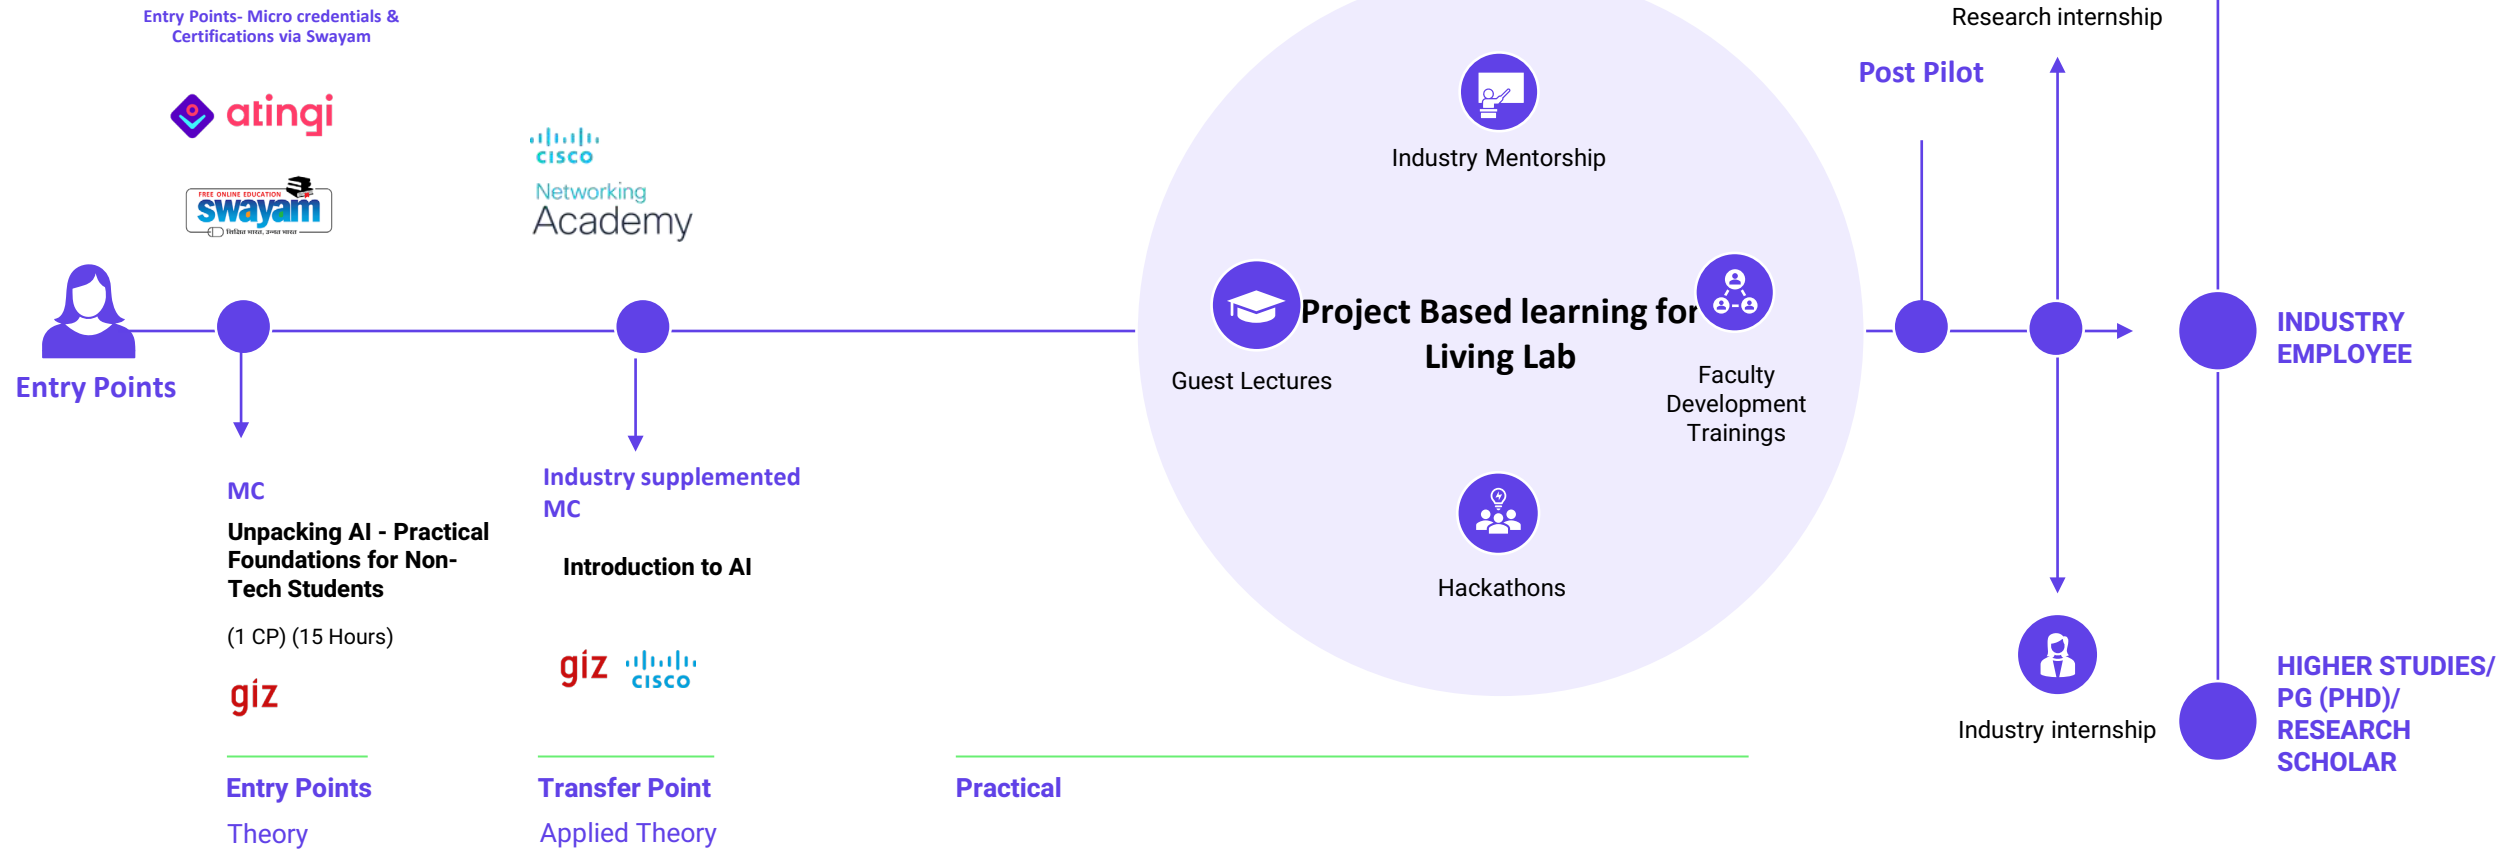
Entry Points- Micro credentials & Certifications via Swayam

atingi

FREE ONLINE EDUCATION swayam

cisco

Networking Academy

Entry Points

MC

Unpacking AI - Practical Foundations for Non-Tech Students

(1 CP) (15 Hours)

giz

Industry supplemented MC

Introduction to AI

giz cisco

Industry Mentorship

Guest Lectures

Project Based learning for Living Lab

Faculty Development Trainings

Hackathons

Research internship

Post Pilot

INDUSTRY EMPLOYEE

Industry internship

HIGHER STUDIES/ PG (PHD)/ RESEARCH SCHOLAR

Entry Points

Theory

Transfer Point

Applied Theory

Practical